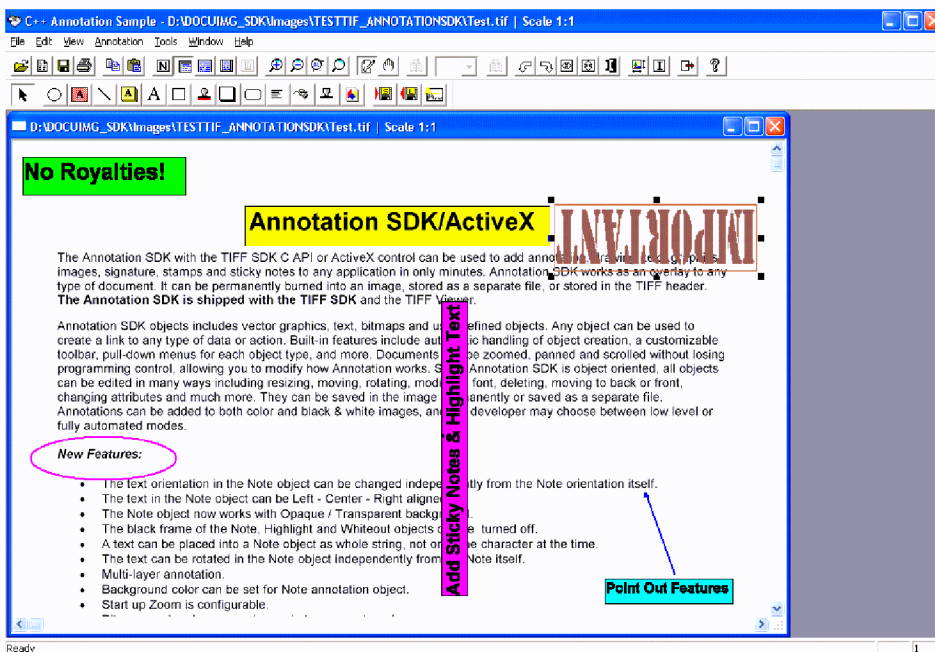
C++ Annotation Sample - D:\DOCUIMG_SDK\Images\TESTTIF_ANNOTATIONSDK\Test.tif | Scale 1:1

File Edit View Annotation Tools Window Help

D:\DOCUIMG_SDK\Images\TESTTIF_ANNOTATIONSDK\Test.tif | Scale 1:1

No Royalties!

Annotation SDK/ActiveX

IMPORTANT

The Annotation SDK with the TIFF SDK C API or ActiveX control can be used to add annot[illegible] images, signature, stamps and sticky notes to any application in only minutes. Annotation SDK works as an overlay to any type of document. It can be permanently burned into an image, stored as a separate file, or stored in the TIFF header. **The Annotation SDK is shipped with the TIFF SDK** and the TIFF Viewer.

Annotation SDK objects includes vector graphics, text, bitmaps and u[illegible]efined objects. Any object can be used to create a link to any type of data or action. Built-in features include aut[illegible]ic handling of object creation, a customizable toolbar, pull-down menus for each object type, and more. Documents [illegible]e zoomed, panned and scrolled without losing programming control, allowing you to modify how Annotation works. S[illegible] Annotation SDK is object oriented, all objects can be edited in many ways including resizing, moving, rotating, mod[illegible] font, deleting, moving to back or front, changing attributes and much more. They can be saved in the image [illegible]anently or saved as a separate file. Annotations can be added to both color and black & white images, an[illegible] developer may choose between low level or fully automated modes.

Add Sticky Notes & Highlight Text

New Features:

- The text orientation in the Note object can be changed indep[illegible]tly from the Note orientation itself.
- The text in the Note object can be Left - Center - Right aligne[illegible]
- The Note object now works with Opaque / Transparent backg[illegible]
- The black frame of the Note, Highlight and Whiteout objects c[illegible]e turned off.
- A text can be placed into a Note object as whole string, not o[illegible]e character at the time.
- The text can be rotated in the Note object Independently from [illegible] Note itself.
- Multi-layer annotation.
- Background color can be set for Note annotation object.
- Start up Zoom is configurable.

Point Out Features

Ready